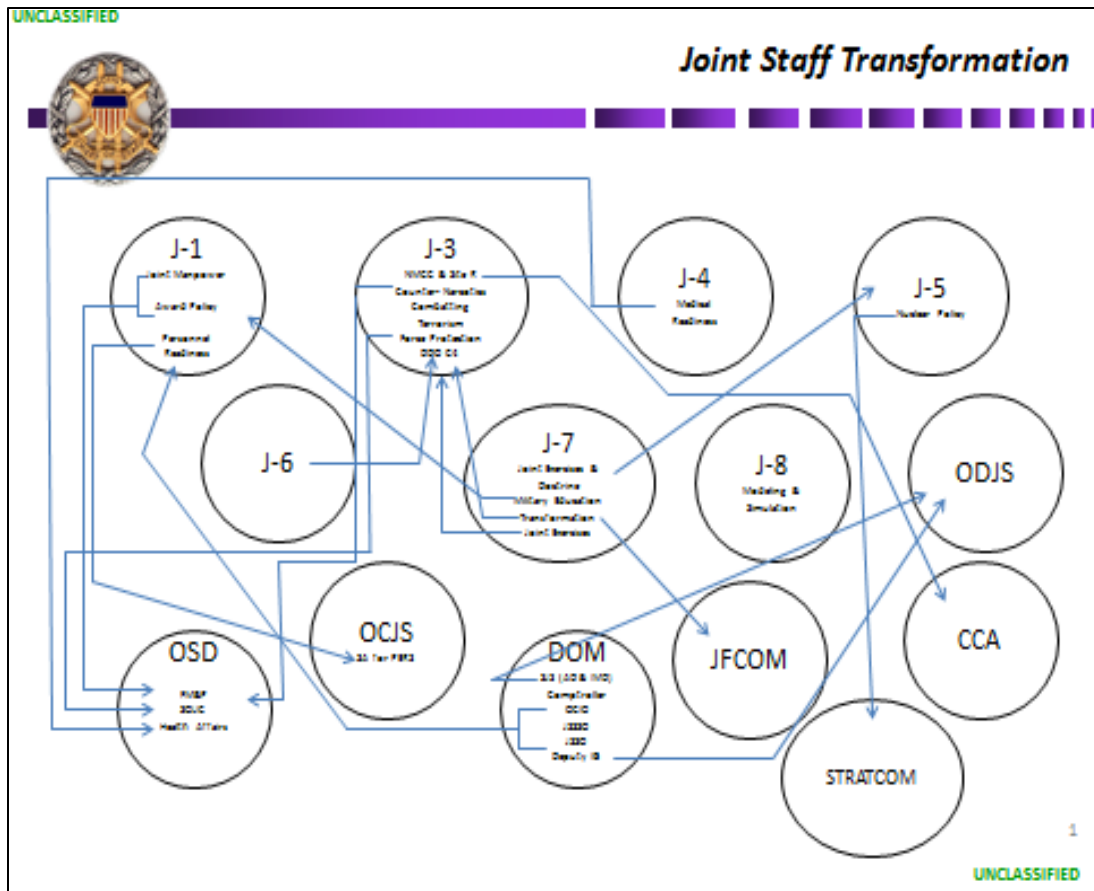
UNCLASSIFIED

Joint Staff Transformation

J-1
Joint Manpower
Award Policy
Personnel Readiness

J-3
NMCC & Staff
Counter Narcotics
Combatting Terrorism
Force Protection
DOD CI

J-4
Medical Readiness

J-5
Nuclear Policy

J-6

J-7
Joint Exercises & Doctrine
Military Education
Transformation
Joint Exercises

J-8
Modeling & Simulation

ODJS

CCA

OCJS
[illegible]

DOM
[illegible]
Comptroller
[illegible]
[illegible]
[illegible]
Deputy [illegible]

JFCOM

OSD
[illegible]
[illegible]
Health Affairs

STRATCOM

1

UNCLASSIFIED